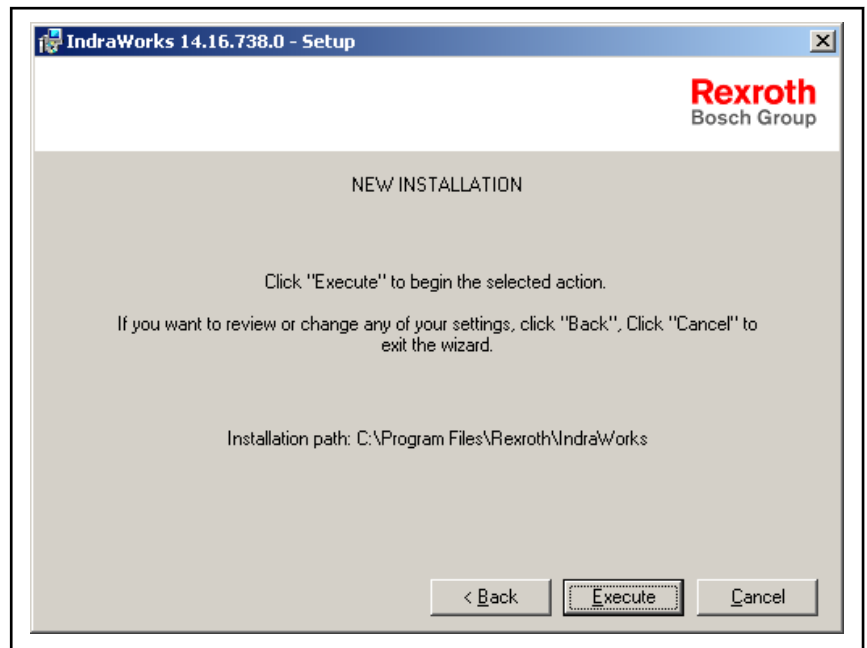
IndraWorks 14.16.738.0 - Setup

Rexroth
Bosch Group

NEW INSTALLATION

Click "Execute" to begin the selected action.

If you want to review or change any of your settings, click "Back", Click "Cancel" to exit the wizard.

Installation path: C:\Program Files\Rexroth\IndraWorks

< Back
Execute
Cancel